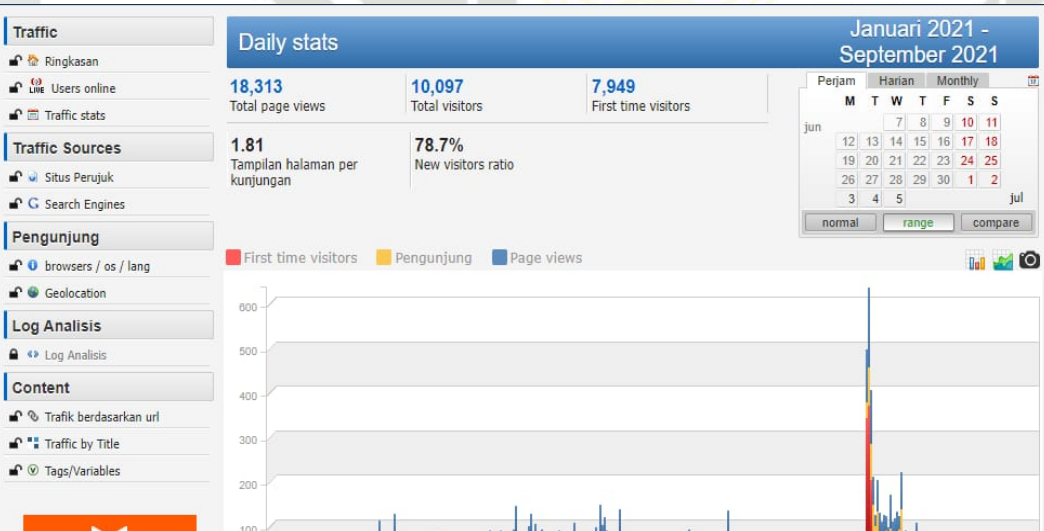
Traffic
Ringkasan
LIVE Users online
Traffic stats

Traffic Sources
Situs Perujuk
G Search Engines

Pengunjung
browsers / os / lang
Geolocation

Log Analisis
Log Analisis

Content
Trafik berdasarkan url
Traffic by Title
Tags/Variables

Daily stats

Januari 2021 - September 2021

18,313
Total page views

10,097
Total visitors

7,949
First time visitors

1.81
Tampilan halaman per kunjungan

78.7%
New visitors ratio

Perjam | Harian | Monthly

| | M | T | W | T | F | S | S |
|---|---|---|---|---|---|---|---|
| jun | | | 7 | 8 | 9 | 10 | 11 |
| | 12 | 13 | 14 | 15 | 16 | 17 | 18 |
| | 19 | 20 | 21 | 22 | 23 | 24 | 25 |
| | 26 | 27 | 28 | 29 | 30 | 1 | 2 |
| | 3 | 4 | 5 | | | | jul |

normal | range | compare

First time visitors | Pengunjung | Page views

600
500
400
300
200
100